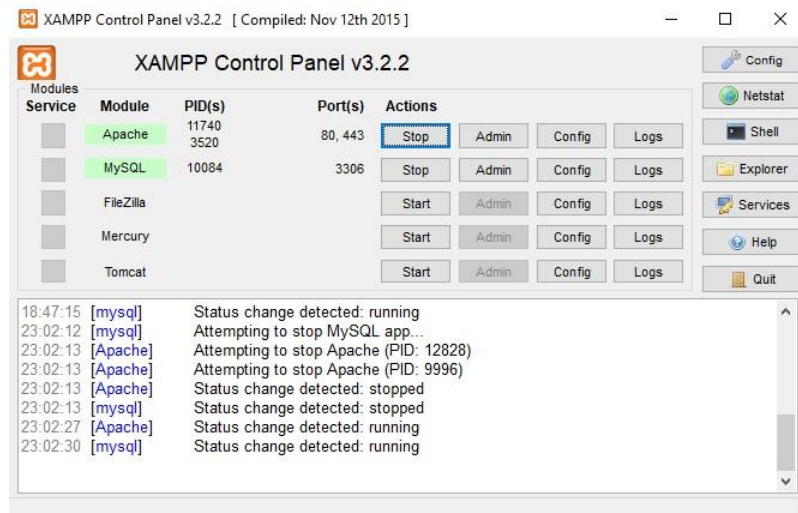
XAMPP Control Panel v3.2.2 [ Compiled: Nov 12th 2015 ]

XAMPP Control Panel v3.2.2

Config
Netstat
Shell
Explorer
Services
Help
Quit

Modules

| Service | Module | PID(s) | Port(s) | Actions | | | |
|---|---|---|---|---|---|---|---|
| | Apache | 11740 3520 | 80, 443 | Stop | Admin | Config | Logs |
| | MySQL | 10084 | 3306 | Stop | Admin | Config | Logs |
| | FileZilla | | | Start | Admin | Config | Logs |
| | Mercury | | | Start | Admin | Config | Logs |
| | Tomcat | | | Start | Admin | Config | Logs |

18:47:15 [mysql] Status change detected: running
23:02:12 [mysql] Attempting to stop MySQL app...
23:02:13 [Apache] Attempting to stop Apache (PID: 12828)
23:02:13 [Apache] Attempting to stop Apache (PID: 9996)
23:02:13 [Apache] Status change detected: stopped
23:02:13 [mysql] Status change detected: stopped
23:02:27 [Apache] Status change detected: running
23:02:30 [mysql] Status change detected: running